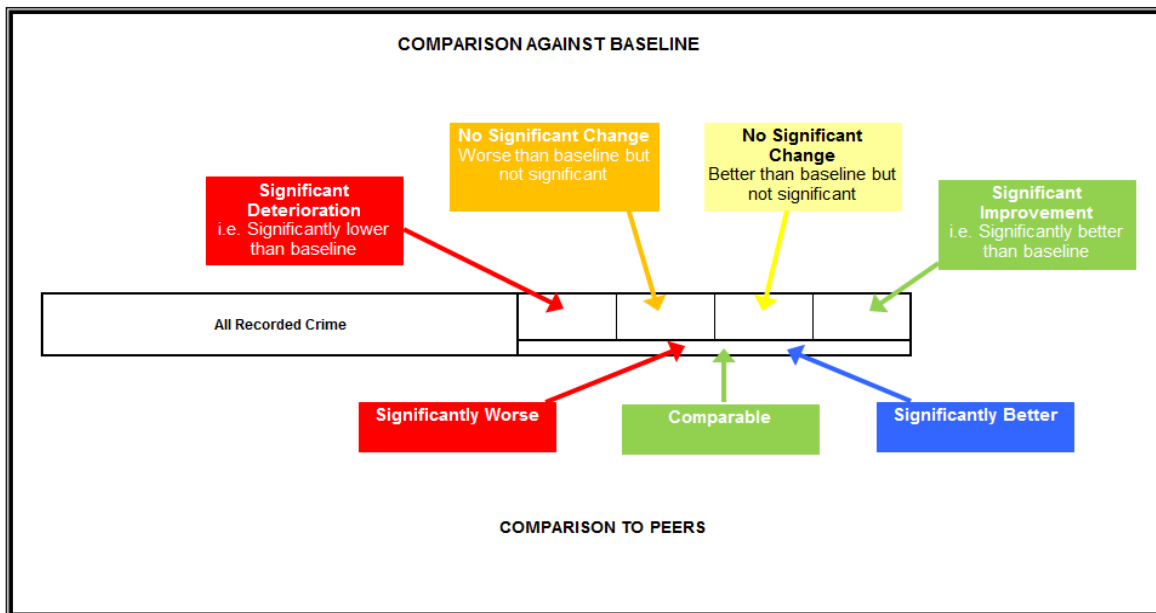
COMPARISON AGAINST BASELINE

Significant Deterioration
i.e. Significantly lower than baseline

No Significant Change
Worse than baseline but not significant

No Significant Change
Better than baseline but not significant

Significant Improvement
i.e. Significantly better than baseline

All Recorded Crime

Significantly Worse

Comparable

Significantly Better

COMPARISON TO PEERS